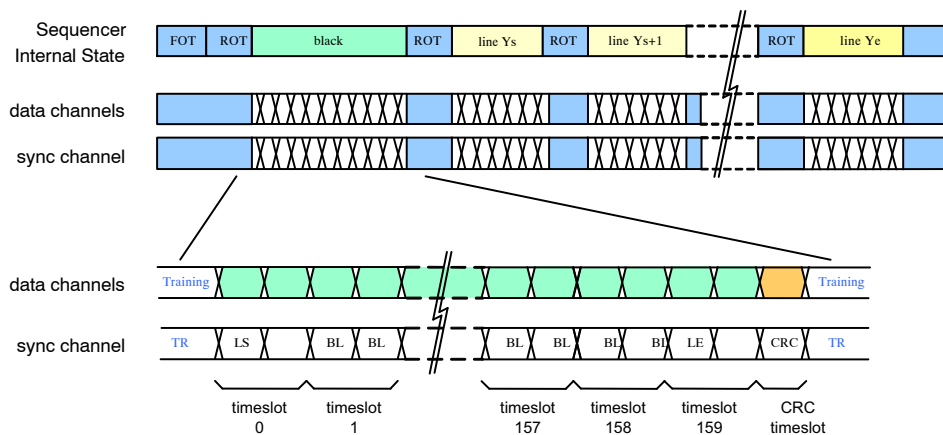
Sequencer Internal State

FOT ROT black ROT line Ys ROT line Ys+1 ROT line Ye

data channels

sync channel

data channels Training Training

sync channel TR LS BL BL BL BL BL BL LE CRC TR

timeslot 0
timeslot 1
timeslot 157
timeslot 158
timeslot 159
CRC timeslot